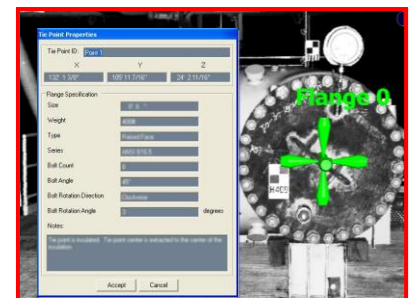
Tie Point Properties

Tie Point ID: Point 1

X Y Z

132' 1 3/8" 105' 11 7/16" 24' 2 11/16"

Flange Specification

Size 8" 8."

Weight 4098

Type Raised Face

Series ANSI B16.5

Bolt Count 8

Bolt Angle 45°

Bolt Rotation Direction Clockwise

Bolt Rotation Angle 0 degrees

Notes:

Tie point is insulated. The point center is extracted to the center of the insulation.

Accept Cancel

Flange 0

H-4C6